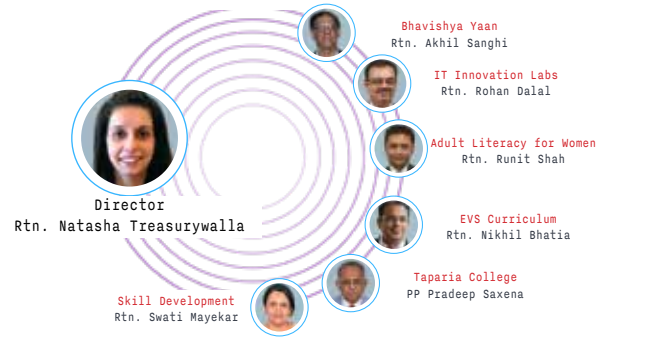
Bhavishya Yaan
Rtn. Akhil Sanghi

IT Innovation Labs
Rtn. Rohan Dalal

Director
Rtn. Natasha Treasurywalla

Adult Literacy for Women
Rtn. Runit Shah

EVS Curriculum
Rtn. Nikhil Bhatia

Taparia College
PP Pradeep Saxena

Skill Development
Rtn. Swati Mayekar